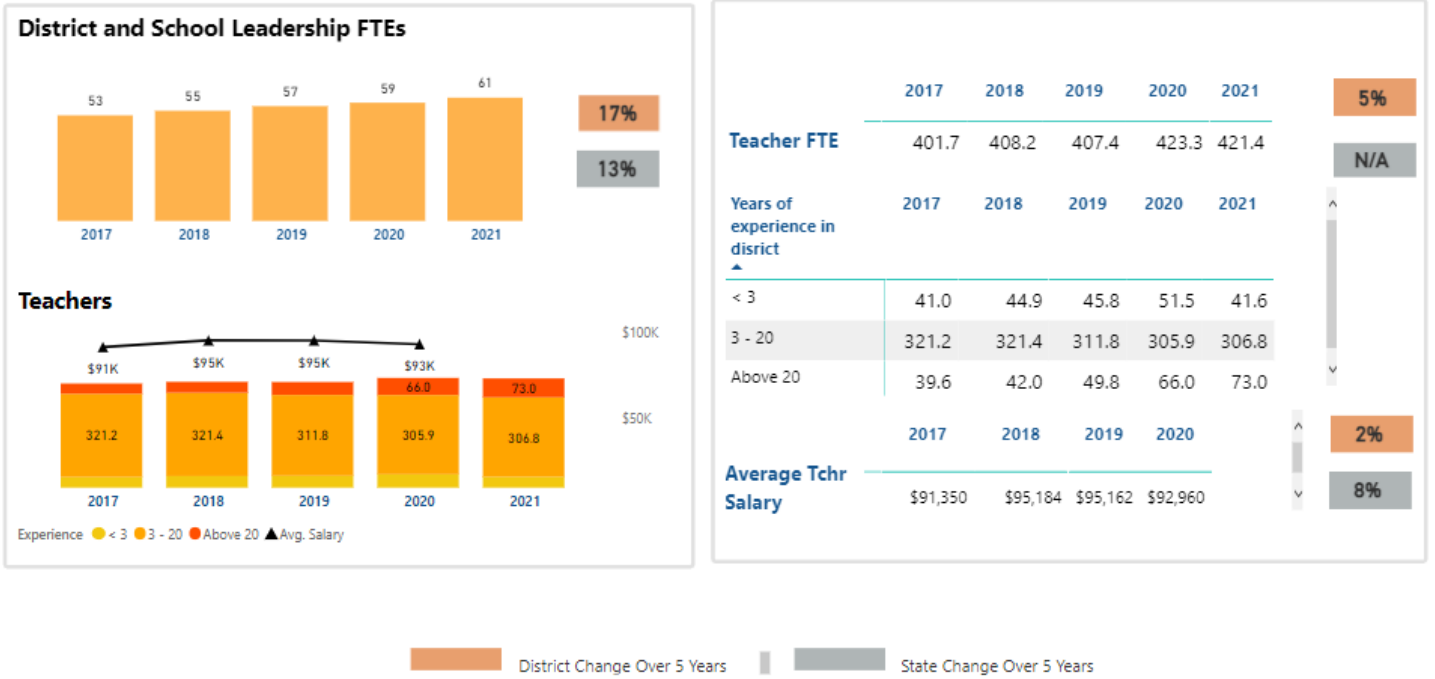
District and School Leadership FTEs

53 55 57 59 61

2017 2018 2019 2020 2021

17%

13%

Teachers

$91K $95K $95K $93K

$100K

$50K

321.2 321.4 311.8 66.0 305.9 73.0 306.8

2017 2018 2019 2020 2021

Experience < 3 3 - 20 Above 20 Avg. Salary

| | 2017 | 2018 | 2019 | 2020 | 2021 |
|---|---|---|---|---|---|
| Teacher FTE | 401.7 | 408.2 | 407.4 | 423.3 | 421.4 |

5%

N/A

| Years of experience in disrict | 2017 | 2018 | 2019 | 2020 | 2021 |
|---|---|---|---|---|---|
| < 3 | 41.0 | 44.9 | 45.8 | 51.5 | 41.6 |
| 3 - 20 | 321.2 | 321.4 | 311.8 | 305.9 | 306.8 |
| Above 20 | 39.6 | 42.0 | 49.8 | 66.0 | 73.0 |

| | 2017 | 2018 | 2019 | 2020 |
|---|---|---|---|---|
| Average Tchr Salary | $91,350 | $95,184 | $95,162 | $92,960 |

2%

8%

District Change Over 5 Years

State Change Over 5 Years